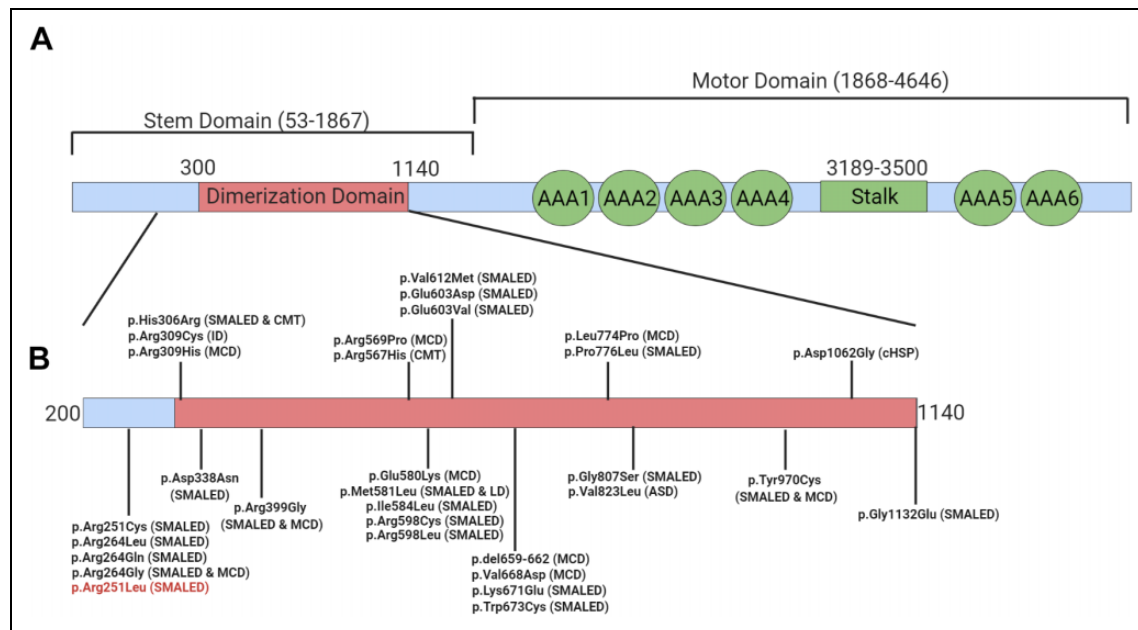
A

Motor Domain (1868-4646)

Stem Domain (53-1867)

300

1140

3189-3500

Dimerization Domain

AAA1 AAA2 AAA3 AAA4

Stalk

AAA5 AAA6

B

p.His306Arg (SMALED & CMT)
p.Arg309Cys (ID)
p.Arg309His (MCD)

p.Val612Met (SMALED)
p.Glu603Asp (SMALED)
p.Glu603Val (SMALED)

p.Arg569Pro (MCD)
p.Arg567His (CMT)

p.Leu774Pro (MCD)
p.Pro776Leu (SMALED)

p.Asp1062Gly (cHSP)

200

1140

p.Asp338Asn (SMALED)

p.Arg399Gly (SMALED & MCD)

p.Arg251Cys (SMALED)
p.Arg264Leu (SMALED)
p.Arg264Gln (SMALED)
p.Arg264Gly (SMALED & MCD)
p.Arg251Leu (SMALED)

p.Glu580Lys (MCD)
p.Met581Leu (SMALED & LD)
p.Ile584Leu (SMALED)
p.Arg598Cys (SMALED)
p.Arg598Leu (SMALED)

p.del659-662 (MCD)
p.Val668Asp (MCD)
p.Lys671Glu (SMALED)
p.Trp673Cys (SMALED)

p.Gly807Ser (SMALED)
p.Val823Leu (ASD)

p.Tyr970Cys (SMALED & MCD)

p.Gly1132Glu (SMALED)